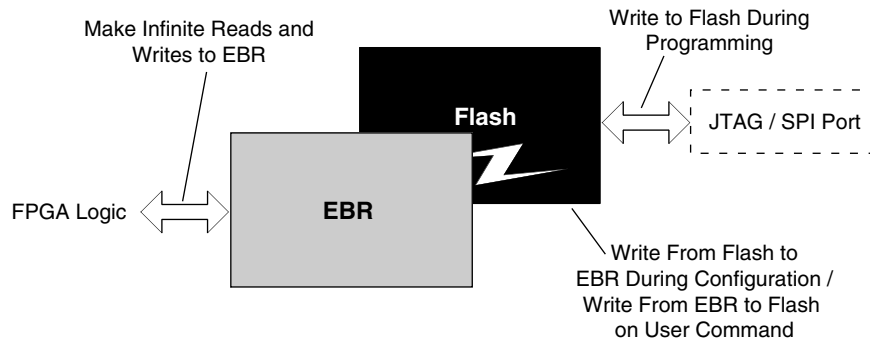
Make Infinite Reads and Writes to EBR

Write to Flash During Programming

Flash

JTAG / SPI Port

FPGA Logic

EBR

Write From Flash to EBR During Configuration / Write From EBR to Flash on User Command